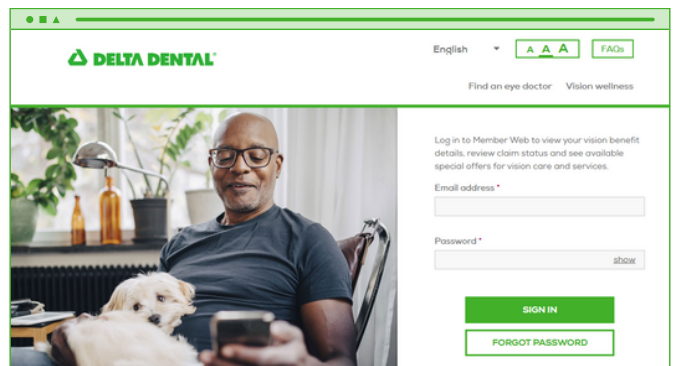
DELTA DENTAL®

English

A A A

FAQs

Find an eye doctor Vision wellness

Log in to Member Web to view your vision benefit details, review claim status and see available special offers for vision care and services.

Email address *

Password *

show

SIGN IN

FORGOT PASSWORD